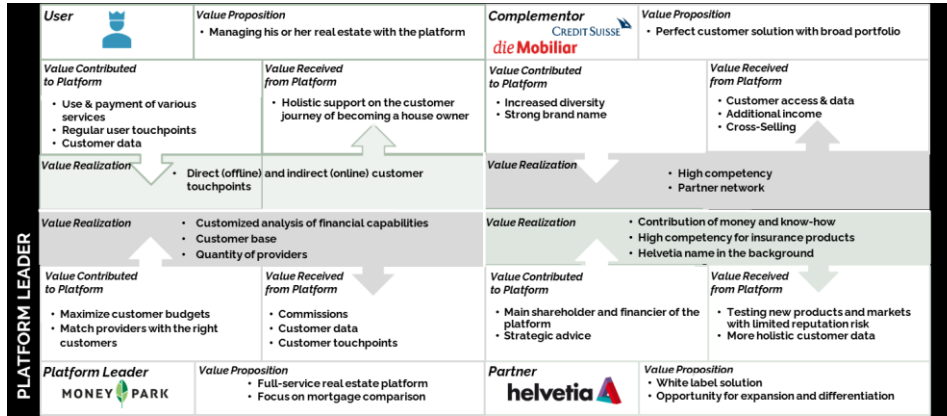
PLATFORM LEADER

User

Value Proposition
• Managing his or her real estate with the platform

Value Contributed to Platform
• Use & payment of various services
• Regular user touchpoints
• Customer data

Value Received from Platform
• Holistic support on the customer journey of becoming a house owner

Value Realization
• Direct (offline) and indirect (online) customer touchpoints

Value Realization
• Customized analysis of financial capabilities
• Customer base
• Quantity of providers

Value Contributed to Platform
• Maximize customer budgets
• Match providers with the right customers

Value Received from Platform
• Commissions
• Customer data
• Customer touchpoints

Platform Leader
MONEY PARK

Value Proposition
• Full-service real estate platform
• Focus on mortgage comparison

Complementor
CREDIT SUISSE
die Mobiliar

Value Proposition
• Perfect customer solution with broad portfolio

Value Contributed to Platform
• Increased diversity
• Strong brand name

Value Received from Platform
• Customer access & data
• Additional income
• Cross-Selling

Value Realization
• High competency
• Partner network

Value Realization
• Contribution of money and know-how
• High competency for insurance products
• Helvetia name in the background

Value Contributed to Platform
• Main shareholder and financier of the platform
• Strategic advice

Value Received from Platform
• Testing new products and markets with limited reputation risk
• More holistic customer data

Partner
helvetia

Value Proposition
• White label solution
• Opportunity for expansion and differentiation